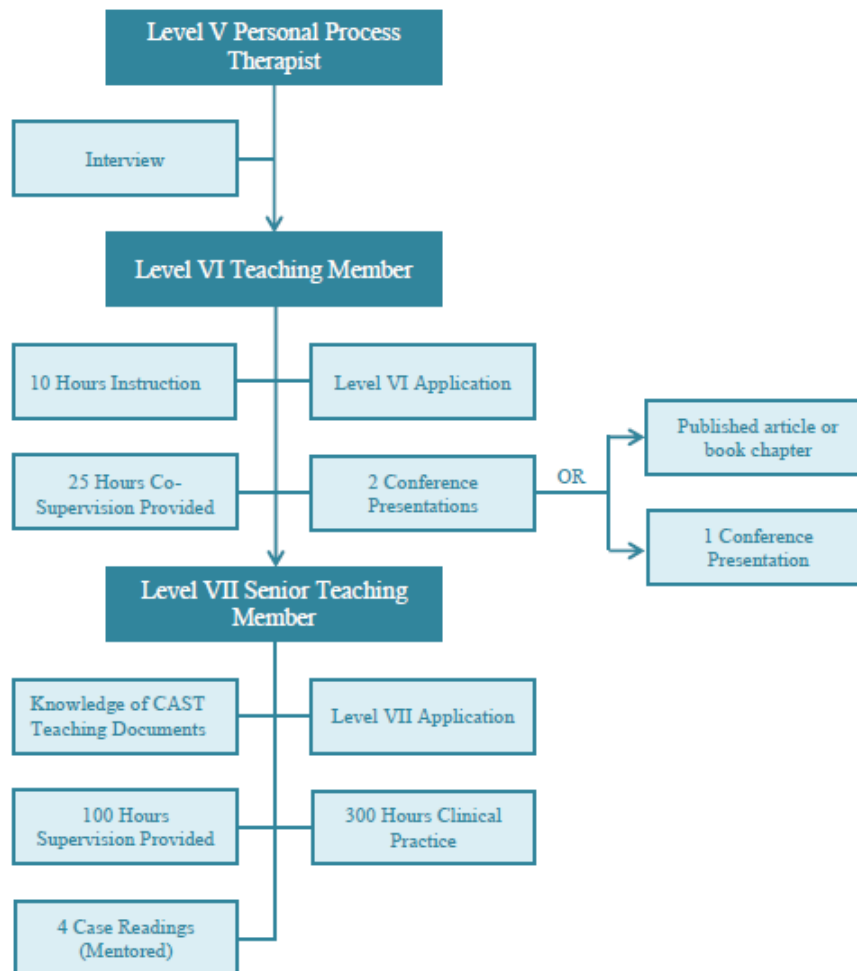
Level V Personal Process Therapist

Interview

Level VI Teaching Member

10 Hours Instruction

Level VI Application

25 Hours Co-Supervision Provided

2 Conference Presentations

OR

Published article or book chapter

1 Conference Presentation

Level VII Senior Teaching Member

Knowledge of CAST Teaching Documents

Level VII Application

100 Hours Supervision Provided

300 Hours Clinical Practice

4 Case Readings (Mentored)